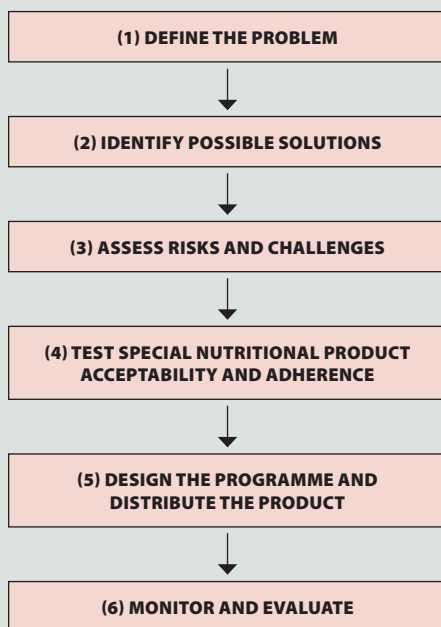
(1) DEFINE THE PROBLEM

(2) IDENTIFY POSSIBLE SOLUTIONS

(3) ASSESS RISKS AND CHALLENGES

(4) TEST SPECIAL NUTRITIONAL PRODUCT ACCEPTABILITY AND ADHERENCE

(5) DESIGN THE PROGRAMME AND DISTRIBUTE THE PRODUCT

(6) MONITOR AND EVALUATE